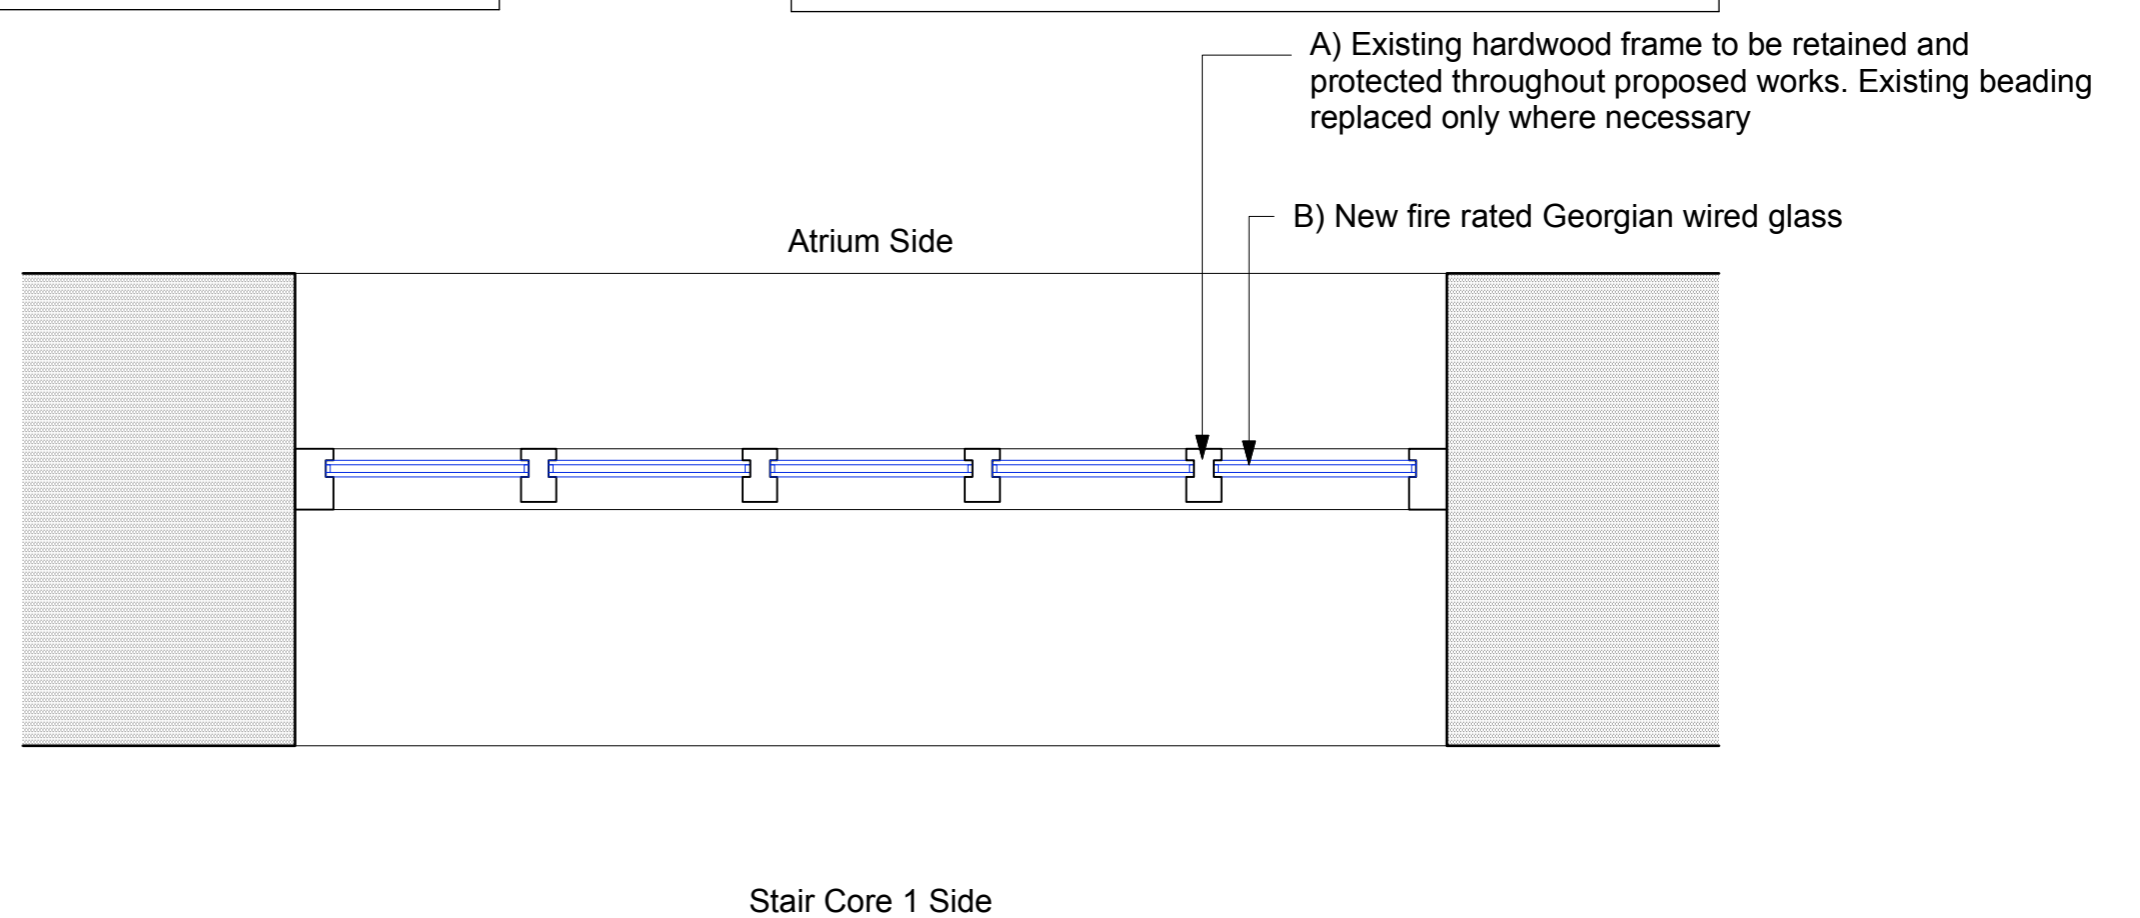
A) Existing hardwood frame to be retained and protected throughout proposed works. Existing beading replaced only where necessary

B) New fire rated Georgian wired glass

Atrium Side

Stair Core 1 Side